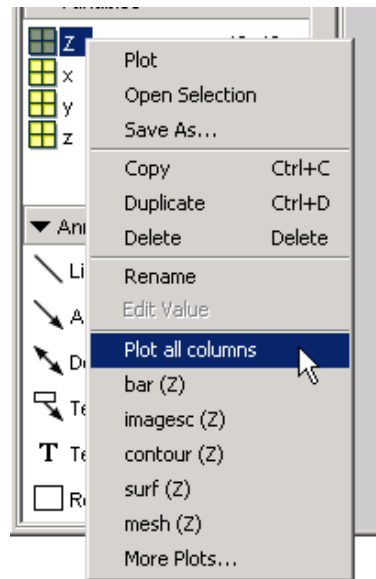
Z
x
y
z
▼ An
Li
A
D
Te
T Te
Re

Plot
Open Selection
Save As...
Copy Ctrl+C
Duplicate Ctrl+D
Delete Delete
Rename
Edit Value
Plot all columns
bar (Z)
imagesc (Z)
contour (Z)
surf (Z)
mesh (Z)
More Plots...